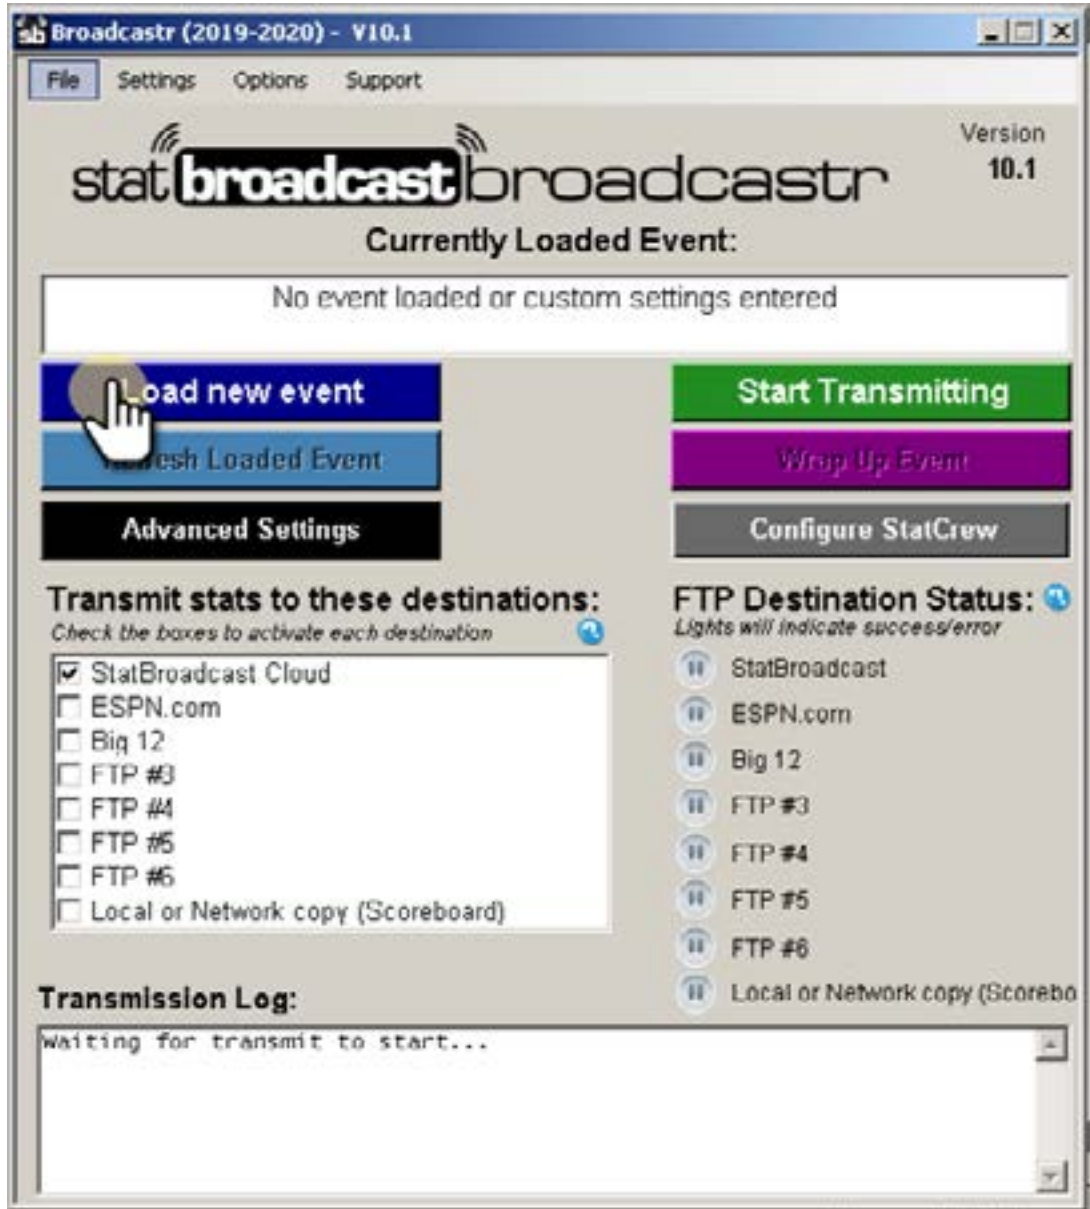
sb Broadcastr (2019-2020) - V10.1

File Settings Options Support

Version
10.1

statbroadcast broadcastr

Currently Loaded Event:

No event loaded or custom settings entered

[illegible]oad new event

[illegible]esh Loaded Event

Advanced Settings

Start Transmitting

Wrap Up Event

Configure StatCrew

Transmit stats to these destinations:
Check the boxes to activate each destination

StatBroadcast Cloud
ESPN.com
Big 12
FTP #3
FTP #4
FTP #5
FTP #6
Local or Network copy (Scoreboard)

FTP Destination Status:
Lights will indicate success/error

StatBroadcast
ESPN.com
Big 12
FTP #3
FTP #4
FTP #5
FTP #6
Local or Network copy (Scorebo

Transmission Log:

Waiting for transmit to start...